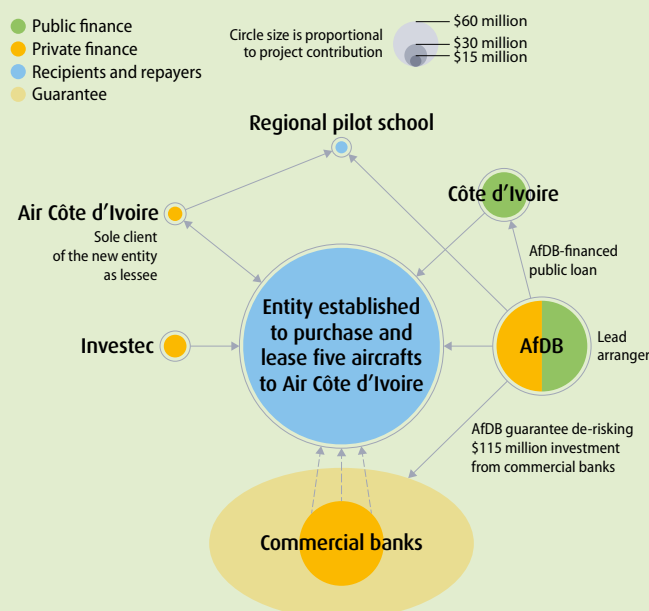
Public finance
Private finance
Recipients and repayers
Guarantee

Circle size is proportional to project contribution

$60 million
$30 million
$15 million

Regional pilot school

Air Côte d'Ivoire

Sole client of the new entity as lessee

Côte d'Ivoire

AfDB-financed public loan

Investec

Entity established to purchase and lease five aircrafts to Air Côte d'Ivoire

AfDB

Lead arranger

AfDB guarantee de-risking $115 million investment from commercial banks

Commercial banks